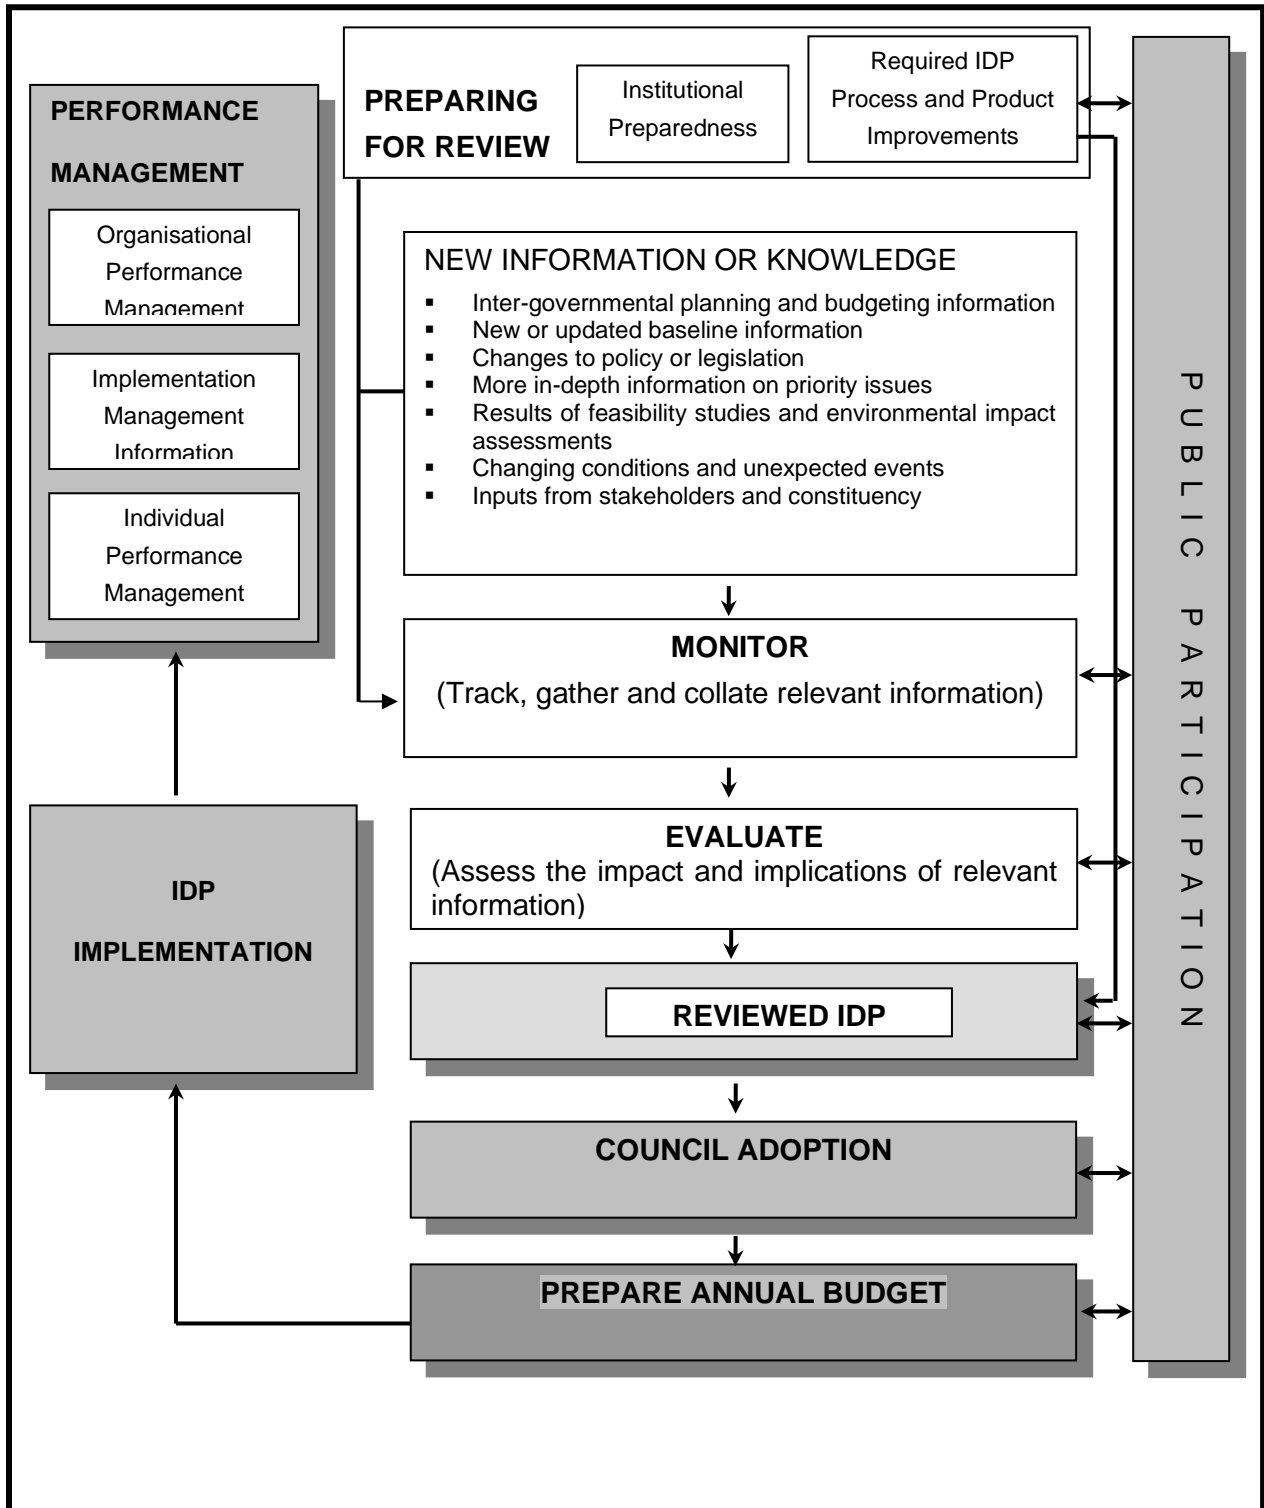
PERFORMANCE MANAGEMENT

Organisational Performance Management

Implementation Management Information

Individual Performance Management

PREPARING FOR REVIEW

Institutional Preparedness

Required IDP Process and Product Improvements

NEW INFORMATION OR KNOWLEDGE

- Inter-governmental planning and budgeting information
- New or updated baseline information
- Changes to policy or legislation
- More in-depth information on priority issues
- Results of feasibility studies and environmental impact assessments
- Changing conditions and unexpected events
- Inputs from stakeholders and constituency

MONITOR
(Track, gather and collate relevant information)

EVALUATE
(Assess the impact and implications of relevant information)

REVIEWED IDP

COUNCIL ADOPTION

PREPARE ANNUAL BUDGET

IDP IMPLEMENTATION

PUBLIC PARTICIPATION